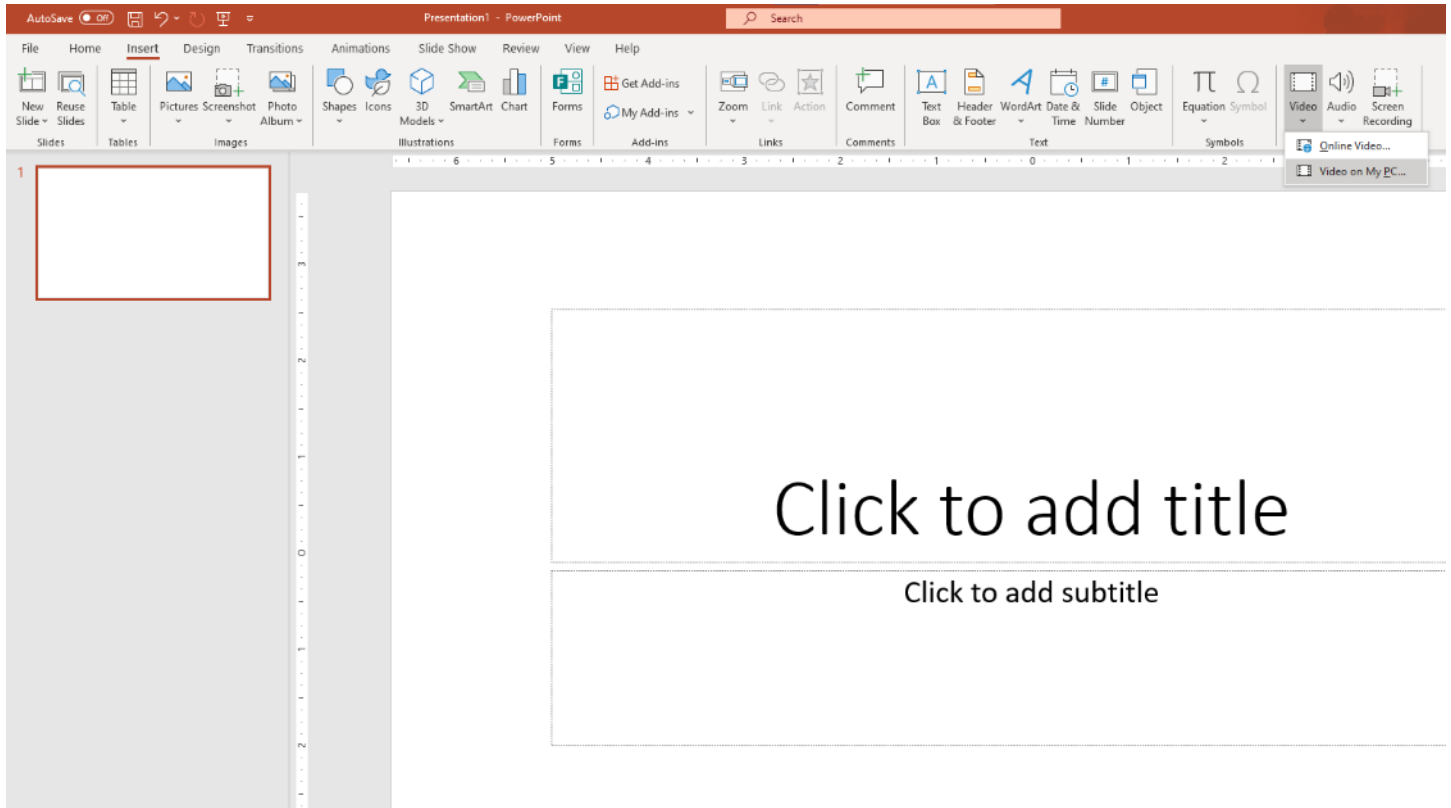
AutoSave Off Presentation1 - PowerPoint Search

File Home Insert Design Transitions Animations Slide Show Review View Help

New Slide Reuse Slides
Slides
Table
Tables
Pictures Screenshot Photo Album
Images
Shapes Icons 3D Models SmartArt Chart
Illustrations
Forms
Forms
Get Add-ins
My Add-ins
Add-ins
Zoom Link Action
Links
Comment
Comments
Text Box Header & Footer WordArt Date & Time Slide Number Object
Text
Equation Symbol
Symbols
Video Audio Screen Recording

Online Video...
Video on My PC...

6 5 4 3 2 1 0 1 2

3 2 1 0 1 2

1

Click to add title

Click to add subtitle